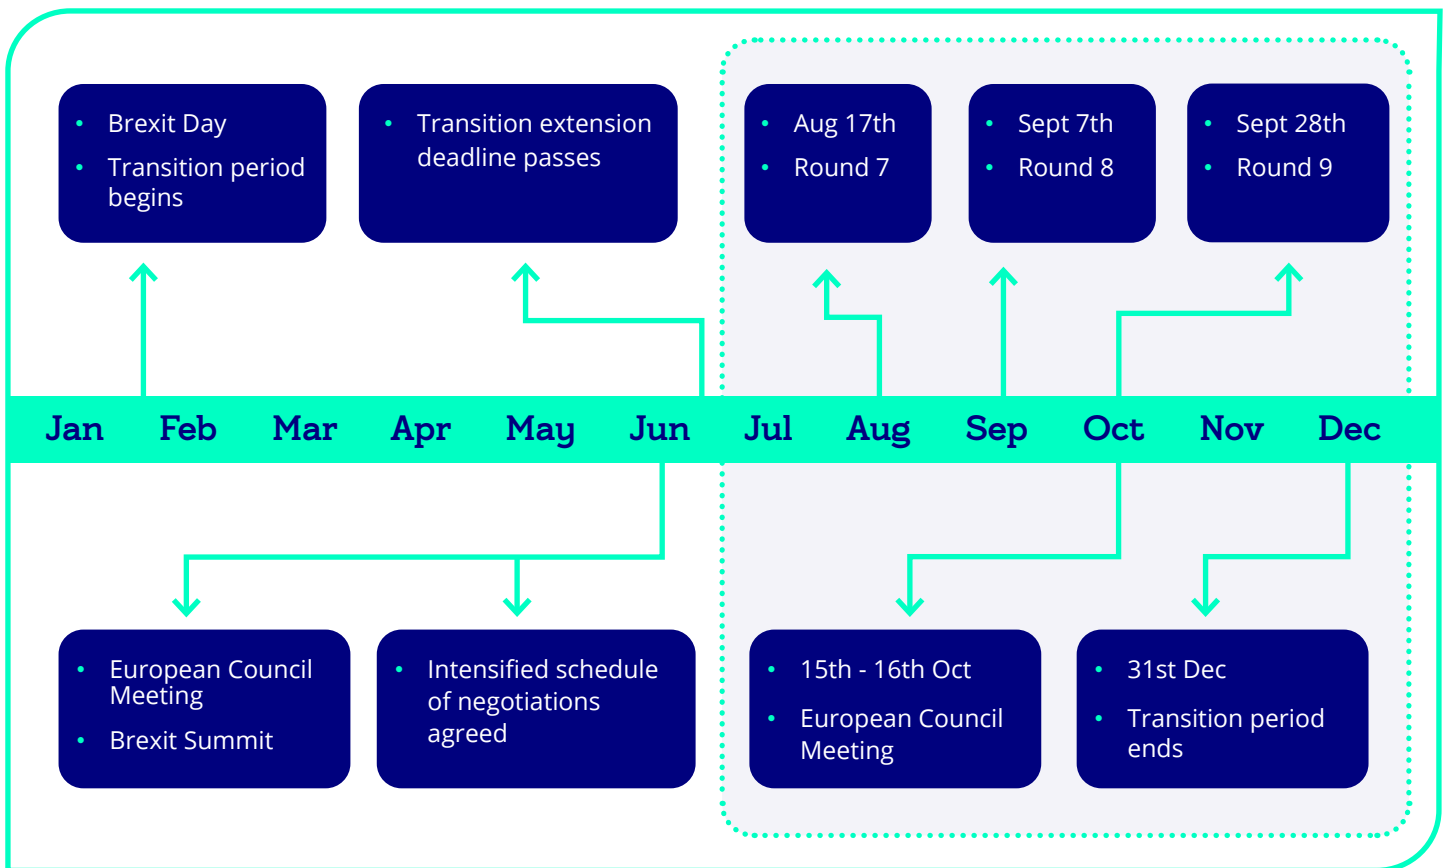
- Brexit Day
- Transition period begins

- Transition extension deadline passes

- Aug 17th
- Round 7

- Sept 7th
- Round 8

- Sept 28th
- Round 9

Jan Feb Mar Apr May Jun Jul Aug Sep Oct Nov Dec

- European Council Meeting
- Brexit Summit

- Intensified schedule of negotiations agreed

- 15th - 16th Oct
- European Council Meeting

- 31st Dec
- Transition period ends